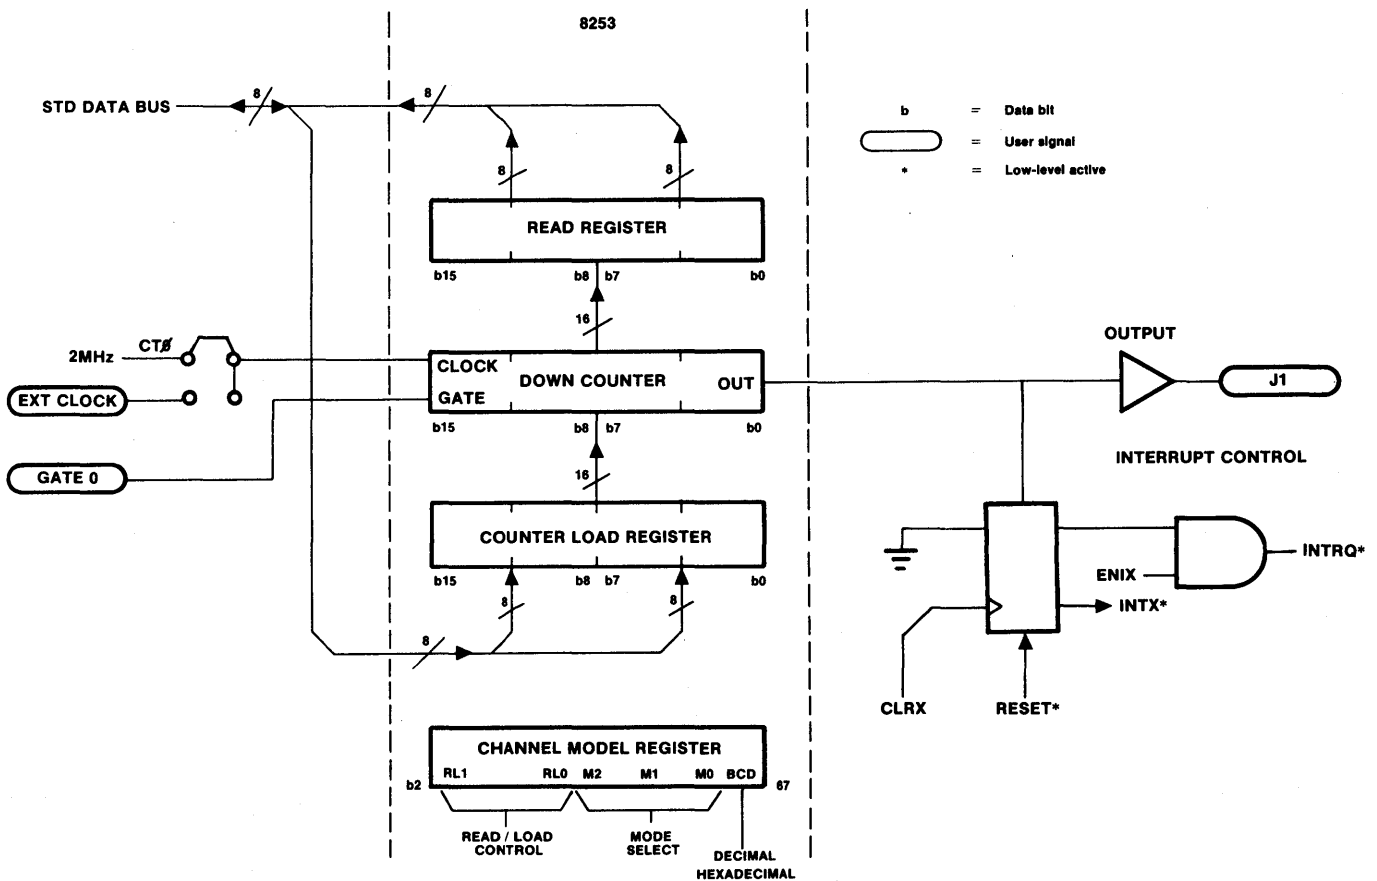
8253

STD DATA BUS

8

8

8

8

b = Data bit

= User signal

\* = Low-level active

READ REGISTER

b15 b8 b7 b0

16

2MHz CTØ

EXT CLOCK

CLOCK
GATE

DOWN COUNTER

OUT

OUTPUT

J1

b15 b8 b7 b0

INTERRUPT CONTROL

GATE 0

16

COUNTER LOAD REGISTER

b15 b8 b7 b0

8

8

8

ENIX

INTRQ\*

INTX\*

CLRX

RESET\*

CHANNEL MODEL REGISTER

b2 RL1 RL0 M2 M1 M0 BCD b7

READ / LOAD CONTROL

MODE SELECT

DECIMAL HEXADECIMAL